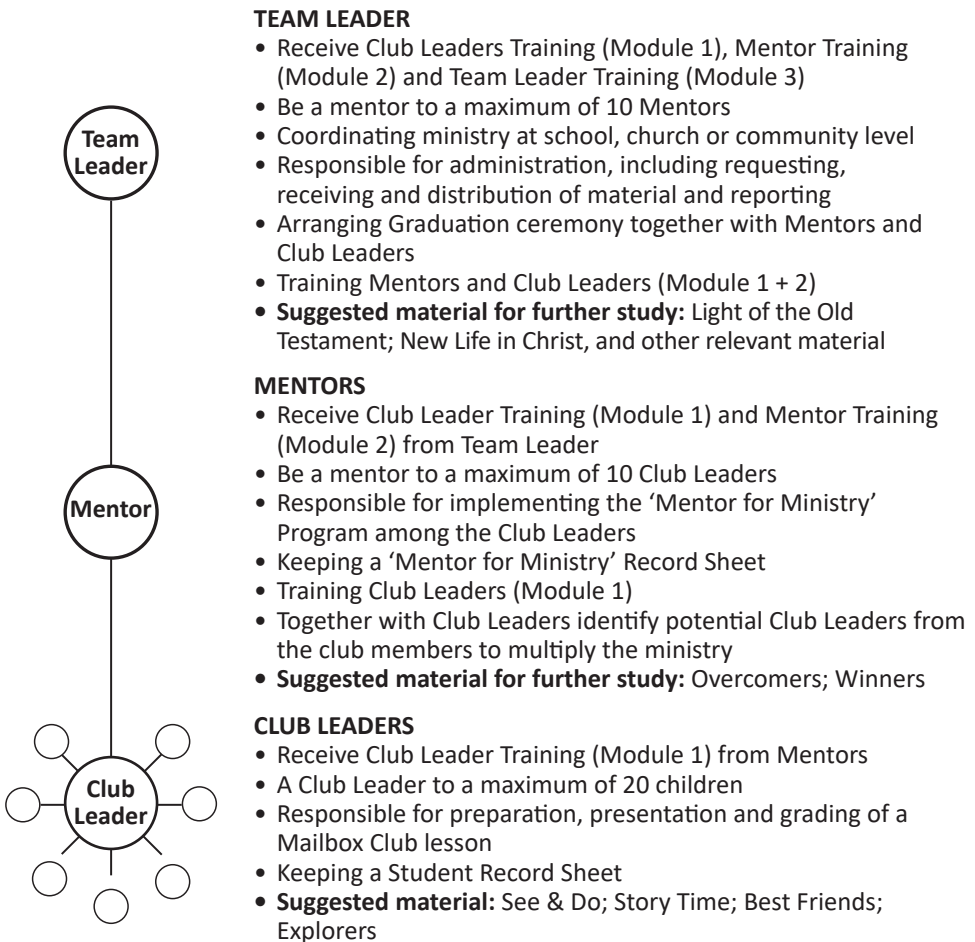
Team Leader

Mentor

Club Leader

**TEAM LEADER**
- Receive Club Leaders Training (Module 1), Mentor Training (Module 2) and Team Leader Training (Module 3)
- Be a mentor to a maximum of 10 Mentors
- Coordinating ministry at school, church or community level
- Responsible for administration, including requesting, receiving and distribution of material and reporting
- Arranging Graduation ceremony together with Mentors and Club Leaders
- Training Mentors and Club Leaders (Module 1 + 2)
- **Suggested material for further study:** Light of the Old Testament; New Life in Christ, and other relevant material

**MENTORS**
- Receive Club Leader Training (Module 1) and Mentor Training (Module 2) from Team Leader
- Be a mentor to a maximum of 10 Club Leaders
- Responsible for implementing the 'Mentor for Ministry' Program among the Club Leaders
- Keeping a 'Mentor for Ministry' Record Sheet
- Training Club Leaders (Module 1)
- Together with Club Leaders identify potential Club Leaders from the club members to multiply the ministry
- **Suggested material for further study:** Overcomers; Winners

**CLUB LEADERS**
- Receive Club Leader Training (Module 1) from Mentors
- A Club Leader to a maximum of 20 children
- Responsible for preparation, presentation and grading of a Mailbox Club lesson
- Keeping a Student Record Sheet
- **Suggested material:** See & Do; Story Time; Best Friends; Explorers